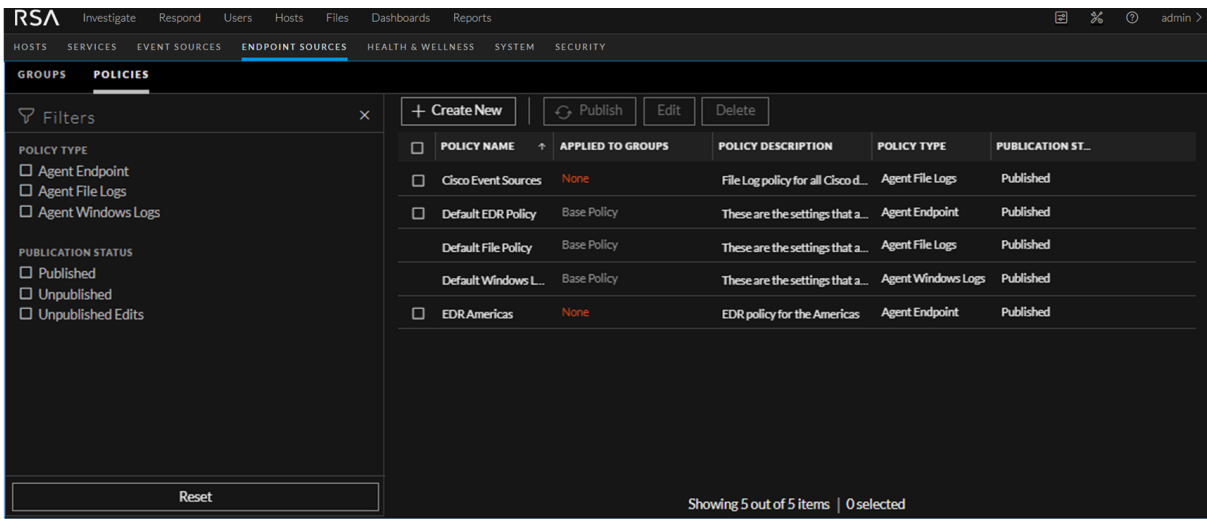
RSA Investigate Respond Users Hosts Files Dashboards Reports admin

HOSTS SERVICES EVENT SOURCES ENDPOINT SOURCES HEALTH & WELLNESS SYSTEM SECURITY

GROUPS POLICIES

Filters

POLICY TYPE
Agent Endpoint
Agent File Logs
Agent Windows Logs

PUBLICATION STATUS
Published
Unpublished
Unpublished Edits

Reset

+ Create New Publish Edit Delete

| POLICY NAME | APPLIED TO GROUPS | POLICY DESCRIPTION | POLICY TYPE | PUBLICATION ST... |
|---|---|---|---|---|
| Cisco Event Sources | None | File Log policy for all Cisco d... | Agent File Logs | Published |
| Default EDR Policy | Base Policy | These are the settings that a... | Agent Endpoint | Published |
| Default File Policy | Base Policy | These are the settings that a... | Agent File Logs | Published |
| Default Windows L... | Base Policy | These are the settings that a... | Agent Windows Logs | Published |
| EDR Americas | None | EDR policy for the Americas | Agent Endpoint | Published |

Showing 5 out of 5 items | 0 selected